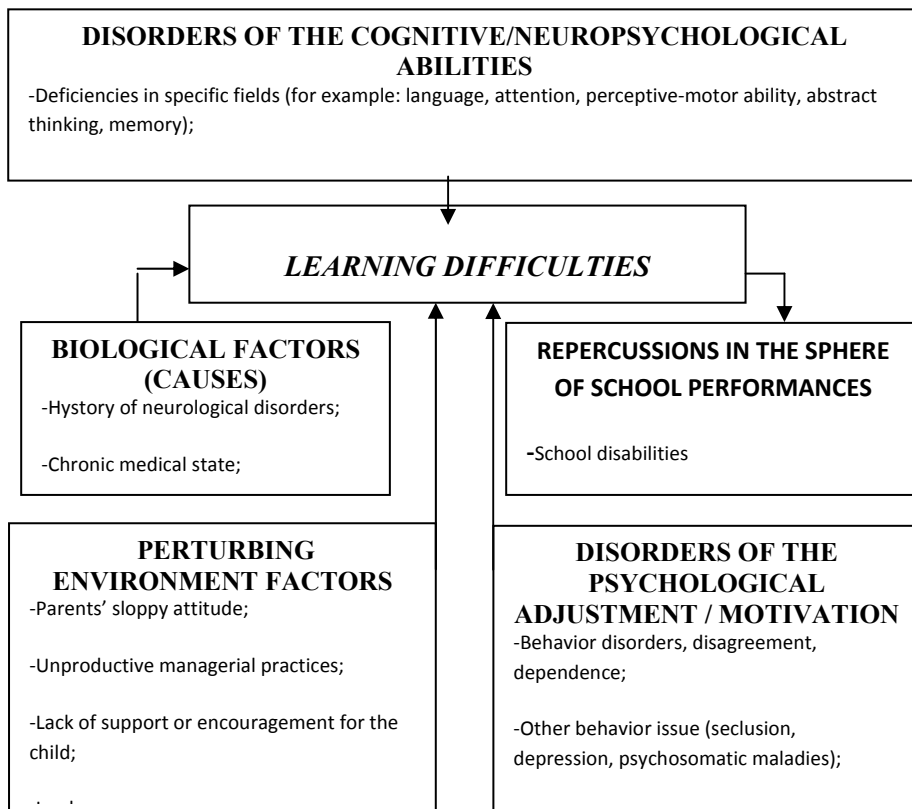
DISORDERS OF THE COGNITIVE/NEUROPSYCHOLOGICAL ABILITIES

-Deficiencies in specific fields (for example: language, attention, perceptive-motor ability, abstract thinking, memory);

LEARNING DIFFICULTIES

BIOLOGICAL FACTORS (CAUSES)

-Hystory of neurological disorders;

-Chronic medical state;

REPERCUSSIONS IN THE SPHERE OF SCHOOL PERFORMANCES

-School disabilities

PERTURBING ENVIRONMENT FACTORS

-Parents' sloppy attitude;

-Unproductive managerial practices;

-Lack of support or encouragement for the child;

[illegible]

DISORDERS OF THE PSYCHOLOGICAL ADJUSTMENT / MOTIVATION

-Behavior disorders, disagreement, dependence;

-Other behavior issue (seclusion, depression, psychosomatic maladies);